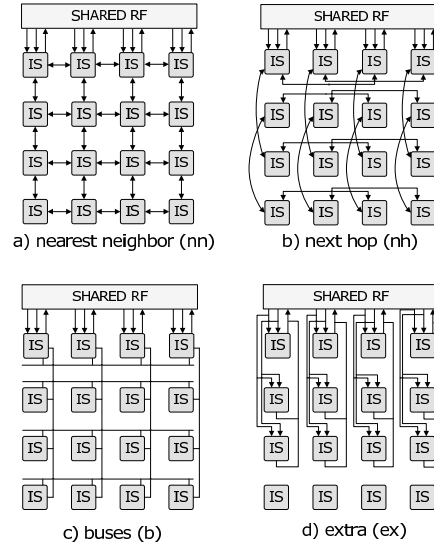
SHARED RF

IS IS IS IS
IS IS IS IS
IS IS IS IS
IS IS IS IS

a) nearest neighbor (nn)

SHARED RF

IS IS IS IS
IS IS IS IS
IS IS IS IS
IS IS IS IS

b) next hop (nh)

SHARED RF

IS IS IS IS
IS IS IS IS
IS IS IS IS
IS IS IS IS

c) buses (b)

SHARED RF

IS IS IS IS
IS IS IS IS
IS IS IS IS
IS IS IS IS

d) extra (ex)